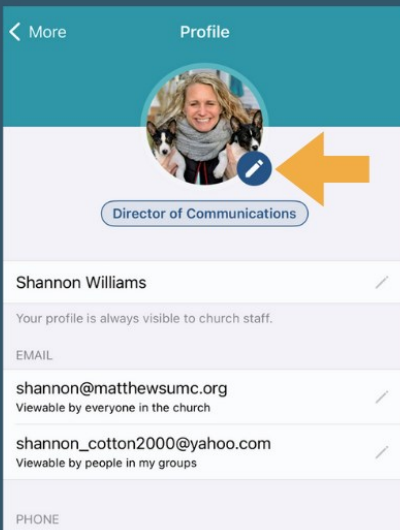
< More

Profile

Director of Communications

Shannon Williams

Your profile is always visible to church staff.

EMAIL

shannon@matthewsumc.org
Viewable by everyone in the church

shannon_cotton2000@yahoo.com
Viewable by people in my groups

PHONE